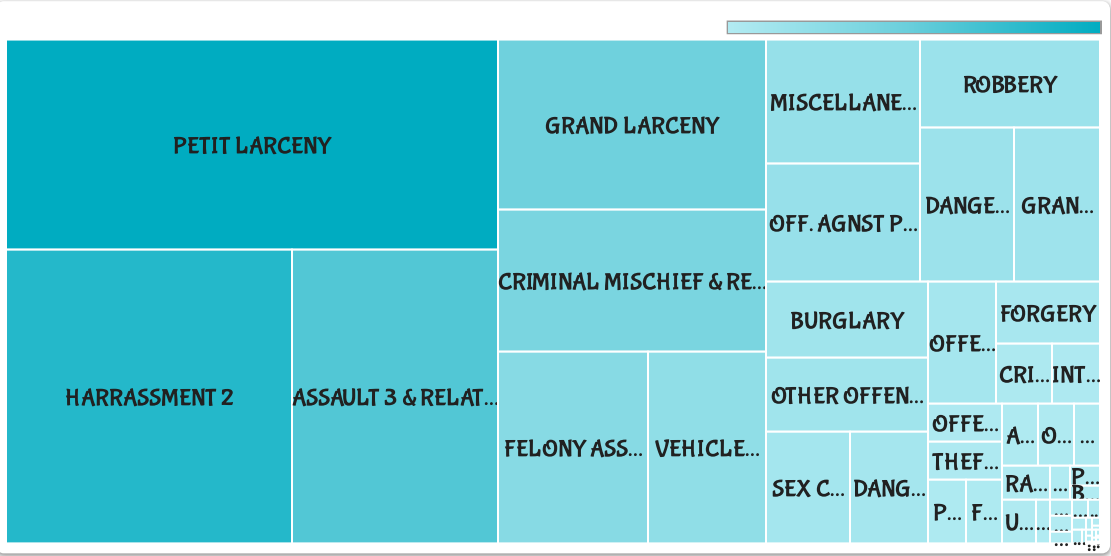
PETIT LARCENY
GRAND LARCENY
MISCELLANE...
ROBBERY
OFF. AGNST P...
DANGE...
GRAN...
CRIMINAL MISCHIEF & RE...
BURGLARY
OFFE...
FORGERY
CRI...
INT...
OTHER OFFEN...
HARRASSMENT 2
ASSAULT 3 & RELAT...
FELONY ASS...
VEHICLE...
OFFE...
A...
O...
...
THEF...
SEX C...
DANG...
RA...
...
P...
B...
P...
F...
U...
...